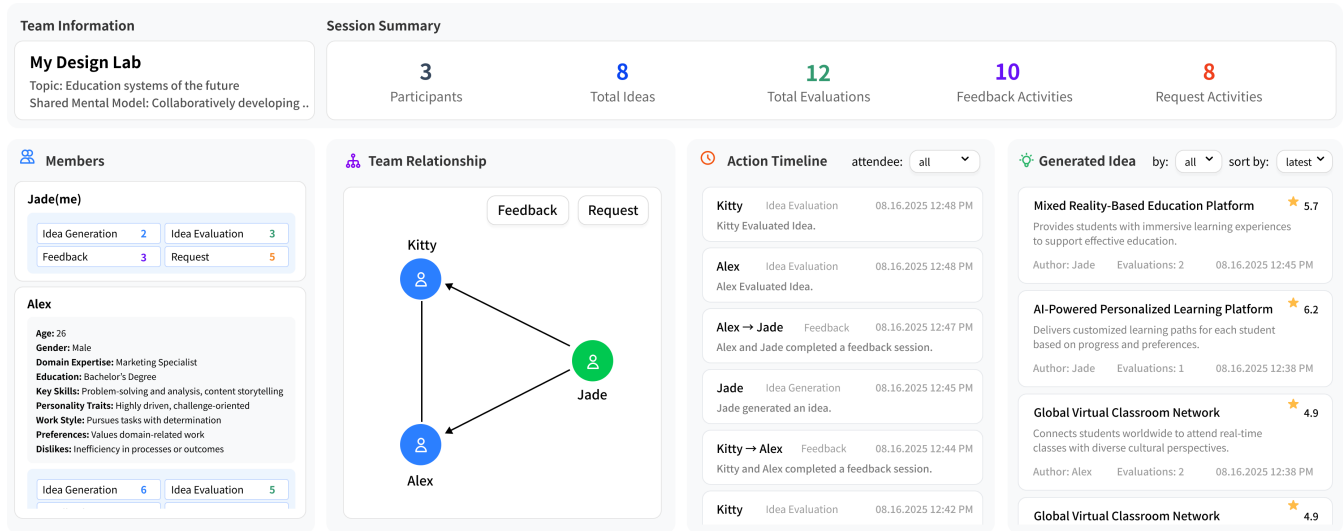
Team Information

My Design Lab
Topic: Education systems of the future
Shared Mental Model: Collaboratively developing ..

Session Summary

3
Participants

8
Total Ideas

12
Total Evaluations

10
Feedback Activities

8
Request Activities

Members

Jade(me)

| Idea Generation | 2 | Idea Evaluation | 3 |
|---|---|---|---|
| Feedback | 3 | Request | 5 |

Alex

Age: 26
Gender: Male
Domain Expertise: Marketing Specialist
Education: Bachelor's Degree
Key Skills: Problem-solving and analysis, content storytelling
Personality Traits: Highly driven, challenge-oriented
Work Style: Pursues tasks with determination
Preferences: Values domain-related work
Dislikes: Inefficiency in processes or outcomes

| Idea Generation | 6 | Idea Evaluation | 5 |
|---|---|---|---|

Team Relationship

Feedback
Request

Kitty
Jade
Alex

Action Timeline
attendee: all

Kitty Idea Evaluation 08.16.2025 12:48 PM
Kitty Evaluated Idea.

Alex Idea Evaluation 08.16.2025 12:48 PM
Alex Evaluated Idea.

Alex → Jade Feedback 08.16.2025 12:47 PM
Alex and Jade completed a feedback session.

Jade Idea Generation 08.16.2025 12:45 PM
Jade generated an idea.

Kitty → Alex Feedback 08.16.2025 12:44 PM
Kitty and Alex completed a feedback session.

Kitty Idea Evaluation 08.16.2025 12:42 PM

Generated Idea
by: all
sort by: latest

Mixed Reality-Based Education Platform 5.7
Provides students with immersive learning experiences to support effective education.
Author: Jade Evaluations: 2 08.16.2025 12:45 PM

AI-Powered Personalized Learning Platform 6.2
Delivers customized learning paths for each student based on progress and preferences.
Author: Jade Evaluations: 1 08.16.2025 12:38 PM

Global Virtual Classroom Network 4.9
Connects students worldwide to attend real-time classes with diverse cultural perspectives.
Author: Alex Evaluations: 2 08.16.2025 12:38 PM

Global Virtual Classroom Network 4.9